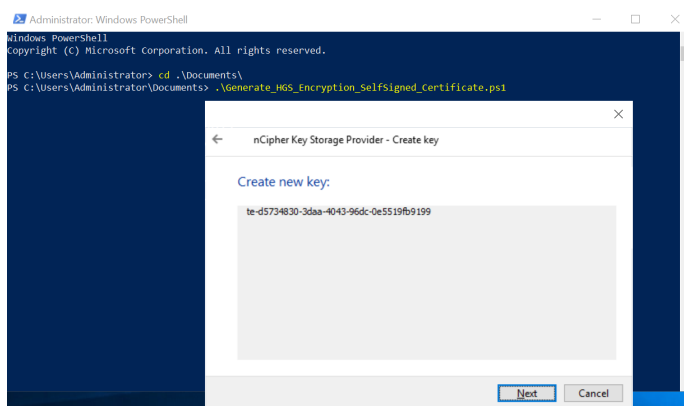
Administrator: Windows PowerShell

Windows PowerShell
Copyright (C) Microsoft Corporation. All rights reserved.

PS C:\Users\Administrator> cd .\Documents\
PS C:\Users\Administrator\Documents> .\Generate_HGS_Encryption_SelfSigned_Certificate.ps1

nCipher Key Storage Provider - Create key

Create new key:

te-d5734830-3daa-4043-96dc-0e5519fb9199

Next Cancel